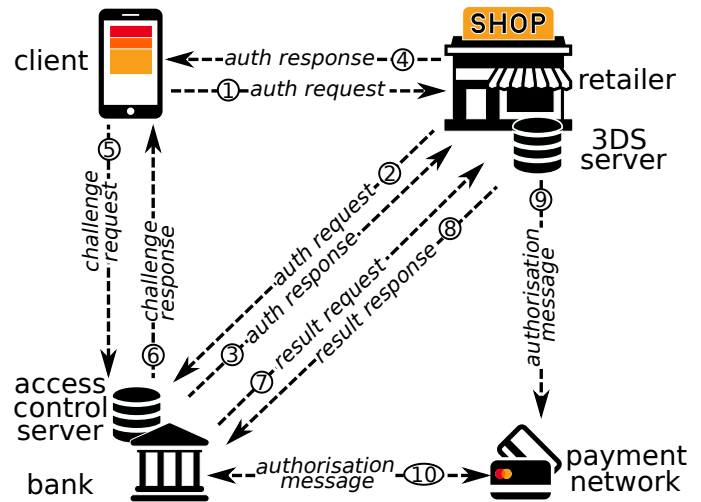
SHOP

client

auth response ④

① auth request

retailer

3DS server

⑤ challenge request

challenge response ⑥

auth request ②

③ auth response

⑦ result request

result response ⑧

⑨ authorisation message

access control server

bank

authorisation message ⑩

payment network